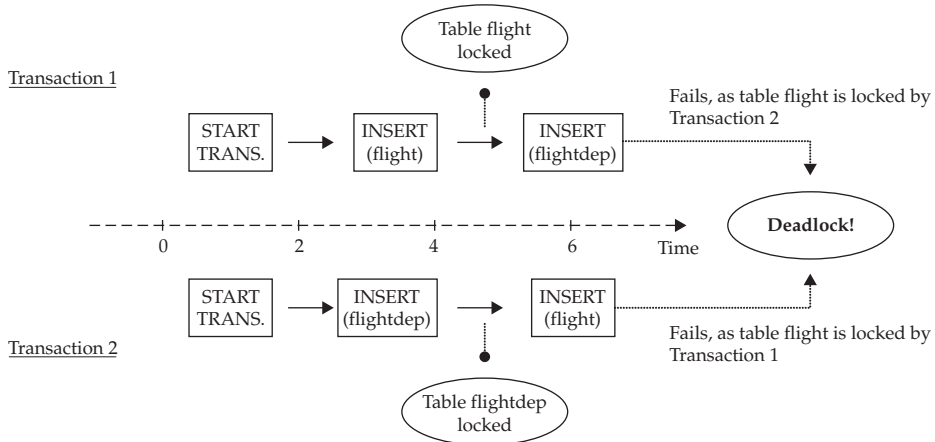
Table flight locked

Transaction 1

Fails, as table flight is locked by Transaction 2

START TRANS.

INSERT (flight)

INSERT (flightdep)

0

2

4

6

Time

Deadlock!

START TRANS.

INSERT (flightdep)

INSERT (flight)

Fails, as table flight is locked by Transaction 1

Transaction 2

Table flightdep locked